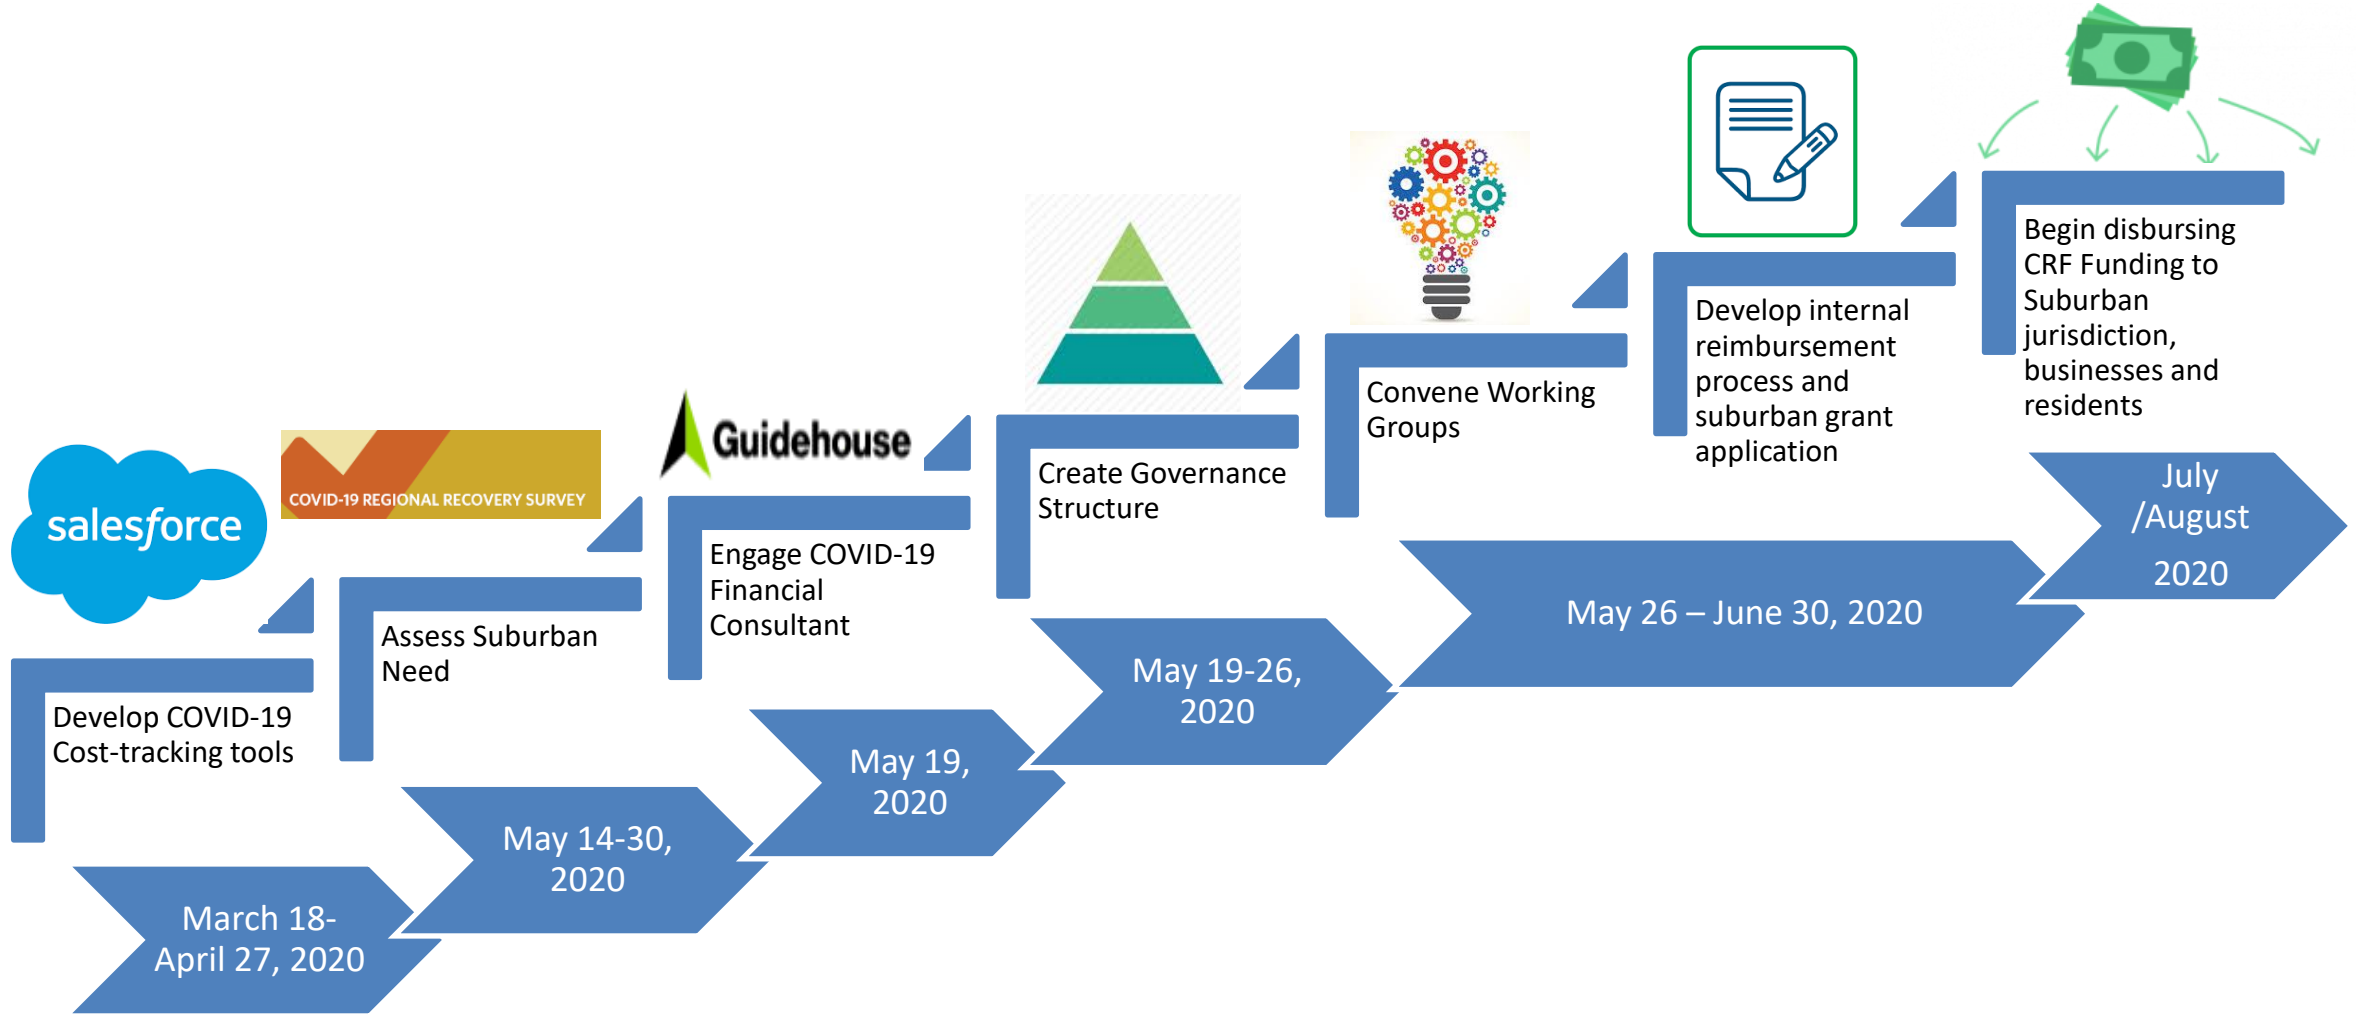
salesforce

Develop COVID-19 Cost-tracking tools

March 18-April 27, 2020

COVID-19 REGIONAL RECOVERY SURVEY

Assess Suburban Need

May 14-30, 2020

Guidehouse

Engage COVID-19 Financial Consultant

May 19, 2020

Create Governance Structure

May 19-26, 2020

Convene Working Groups

May 26 – June 30, 2020

Develop internal reimbursement process and suburban grant application

Begin disbursing CRF Funding to Suburban jurisdiction, businesses and residents

July /August 2020